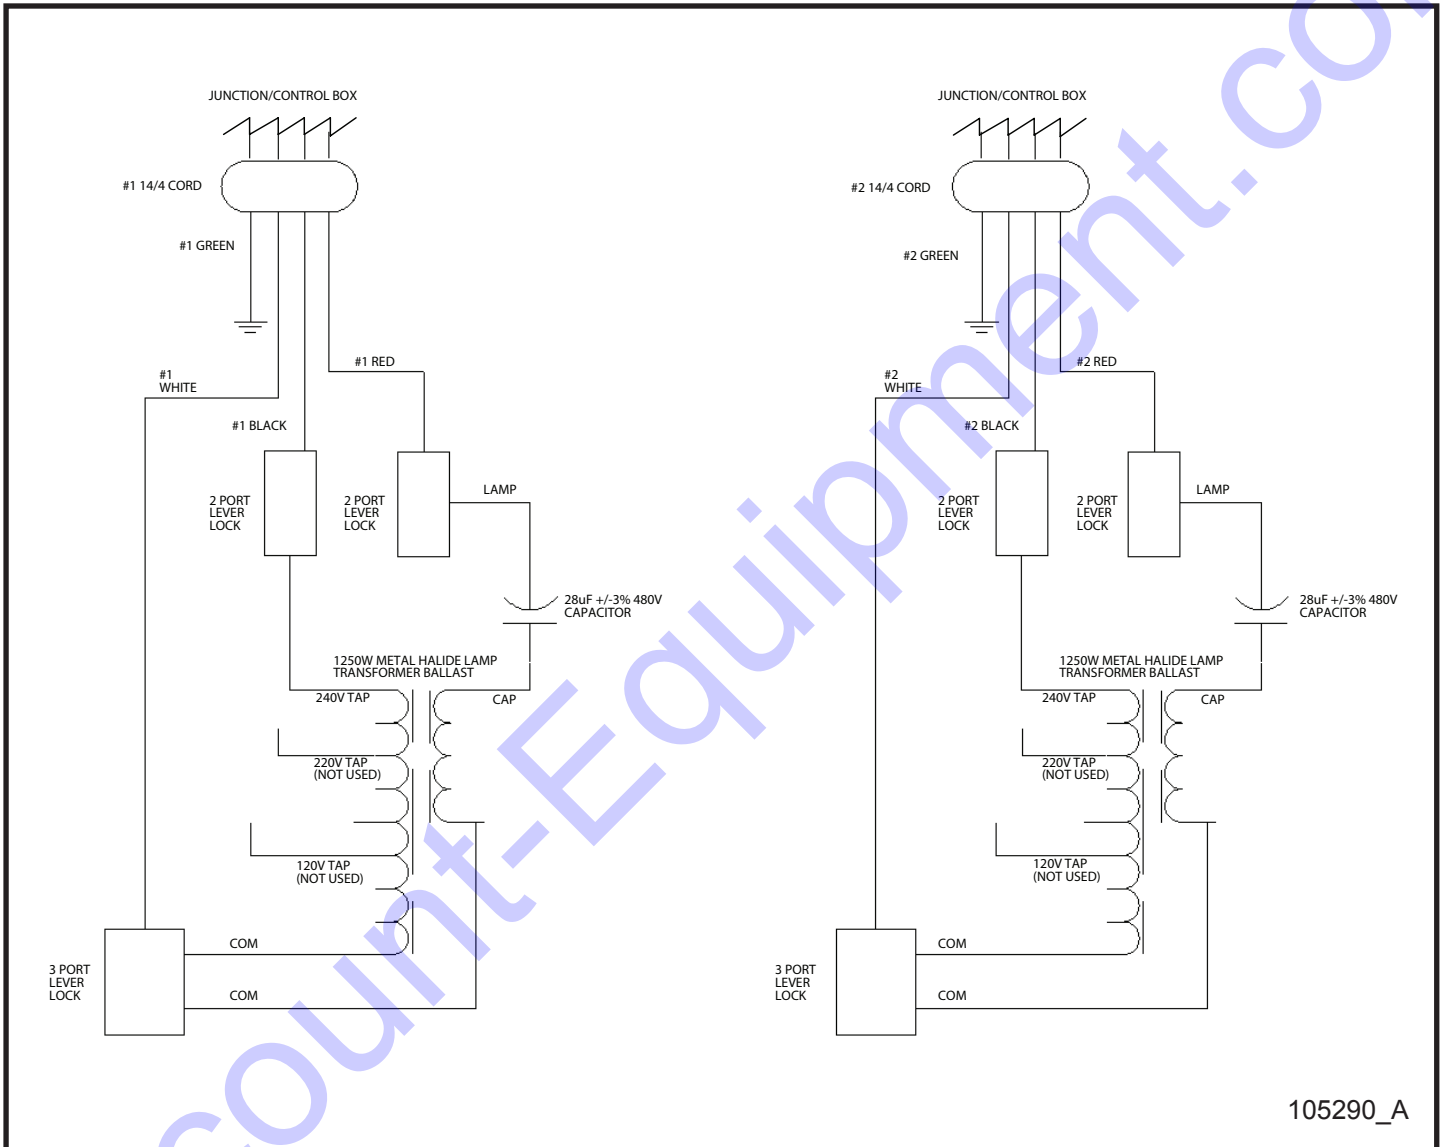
JUNCTION/CONTROL BOX

#1 14/4 CORD

#1 GREEN

#1 WHITE

#1 RED

#1 BLACK

2 PORT LEVER LOCK

2 PORT LEVER LOCK

LAMP

28uF +/-3% 480V CAPACITOR

1250W METAL HALIDE LAMP TRANSFORMER BALLAST

240V TAP

CAP

220V TAP (NOT USED)

120V TAP (NOT USED)

3 PORT LEVER LOCK

COM

COM

JUNCTION/CONTROL BOX

#2 14/4 CORD

#2 GREEN

#2 WHITE

#2 RED

#2 BLACK

2 PORT LEVER LOCK

2 PORT LEVER LOCK

LAMP

28uF +/-3% 480V CAPACITOR

1250W METAL HALIDE LAMP TRANSFORMER BALLAST

240V TAP

CAP

220V TAP (NOT USED)

120V TAP (NOT USED)

3 PORT LEVER LOCK

COM

COM

105290_A

count-Equipment.co